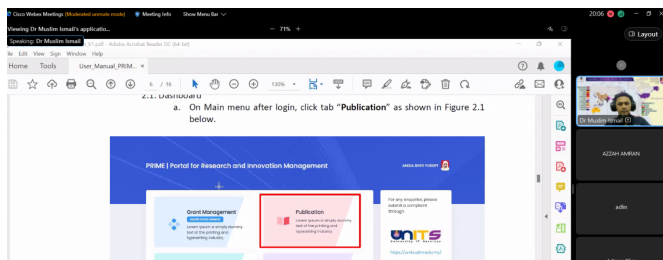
Cisco Webex Meetings (Moderated unmute mode) Meeting Info Show Menu Bar

Viewing Dr Muslim Ismail's applicatio...

Speaking: Dr Muslim Ismail

_V1.pdf - Adobe Acrobat Reader DC (64-bit)

− 71% +

20:06

Layout

le Edit View Sign Window Help

Home Tools User_Manual_PRIM... ×

6 / 16

130%

2.1. Dashboard

a. On Main menu after login, click tab "**Publication**" as shown in Figure 2.1 below.

PRIME | Portal for Research and Innovation Management

AMIRA BINTI YUSOFF

Grant Management

Lorem Ipsum is simply dummy text of the printing and typesetting industry.

Publication

Lorem Ipsum is simply dummy text of the printing and typesetting industry.

For any enquiries, please submit a complaint through

UNITS University IT Services

https://units.uthm.edu.my/

Dr Muslim Ismail (H)

AZZAH AMRAN

adlin